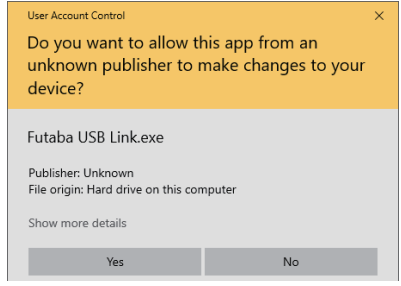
User Account Control

×

Do you want to allow this app from an unknown publisher to make changes to your device?

Futaba USB Link.exe

Publisher: Unknown
File origin: Hard drive on this computer

Show more details

Yes

No